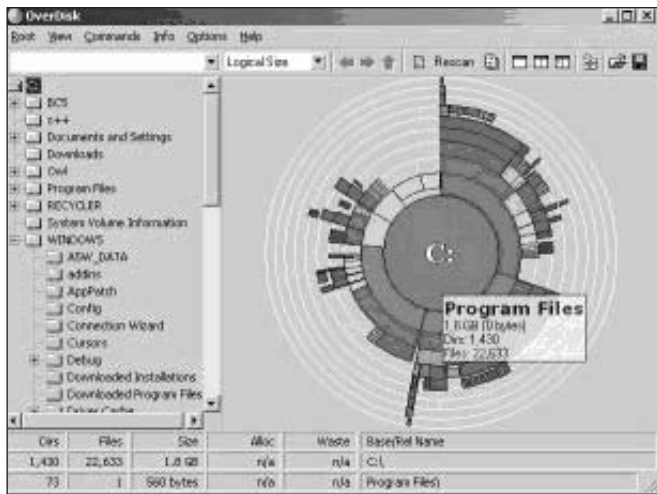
OverDisk

Root View Commands Info Options Help

Logical Size

Rescan

BCS
c++
Documents and Settings
Downloads
Owl
Program Files
RECYCLER
System Volume Information
WINDOWS
ATAW_DATA
addins
AppPatch
Config
Connection Wizard
Cursors
Debug
Downloaded Installations
Downloaded Program Files
Driver Cache

C:

Program Files
1.8 GB (0 bytes)
Dirs: 1,430
Files: 22,633

| Dirs | Files | Size | Alloc | Waste | Base/Rel Name |
|---|---|---|---|---|---|
| 1,430 | 22,633 | 1.8 GB | n/a | n/a | C:\ |
| 73 | 1 | 560 bytes | n/a | n/a | Program Files\ |